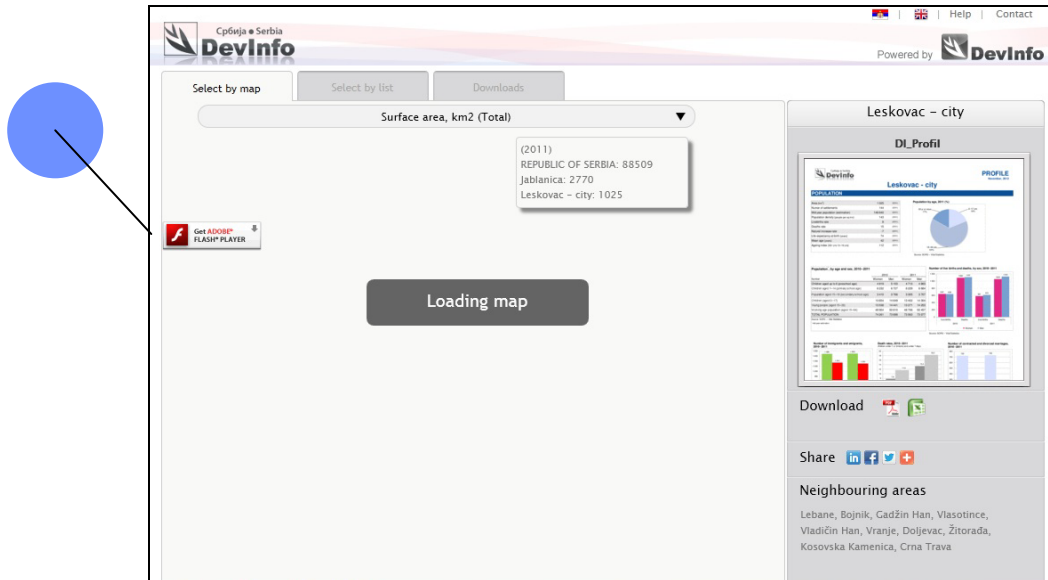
| Help | Contact

Србија • Serbia
DevInfo

Powered by DevInfo

Select by map
Select by list
Downloads

Surface area, km2 (Total)

(2011)
REPUBLIC OF SERBIA: 88509
Jablanica: 2770
Leskovac - city: 1025

Get ADOBE® FLASH® PLAYER

Loading map

Leskovac - city

DI_Profil

DevInfo
PROFILE
Leskovac - city
POPULATION

Download

Share

Neighbouring areas

Lebane, Bojnik, Gadžin Han, Vlasotince, Vladičin Han, Vranje, Doljevac, Žitorađa, Kosovska Kamenica, Crna Trava